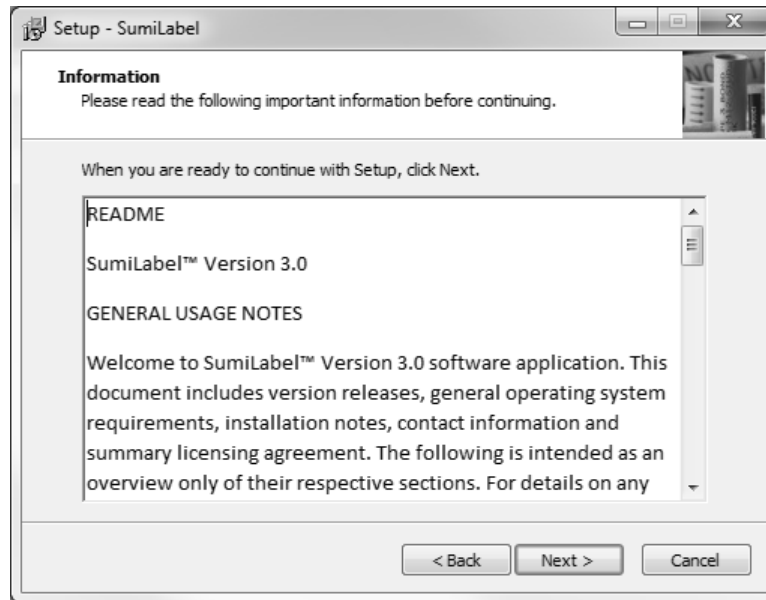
Setup - SumiLabel

**Information**
Please read the following important information before continuing.

When you are ready to continue with Setup, click Next.

README

SumiLabel™ Version 3.0

GENERAL USAGE NOTES

Welcome to SumiLabel™ Version 3.0 software application. This document includes version releases, general operating system requirements, installation notes, contact information and summary licensing agreement. The following is intended as an overview only of their respective sections. For details on any

< Back
Next >
Cancel